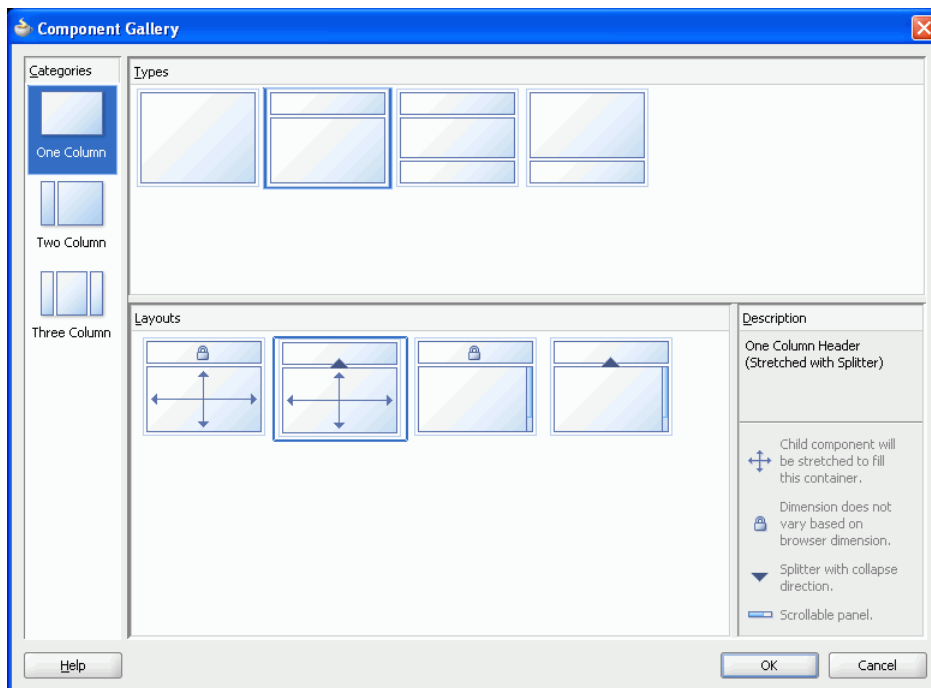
Component Gallery

Categories

One Column

Two Column

Three Column

Types

Layouts

Description

One Column Header (Stretched with Splitter)

Child component will be stretched to fill this container.

Dimension does not vary based on browser dimension.

Splitter with collapse direction.

Scrollable panel.

Help

OK

Cancel